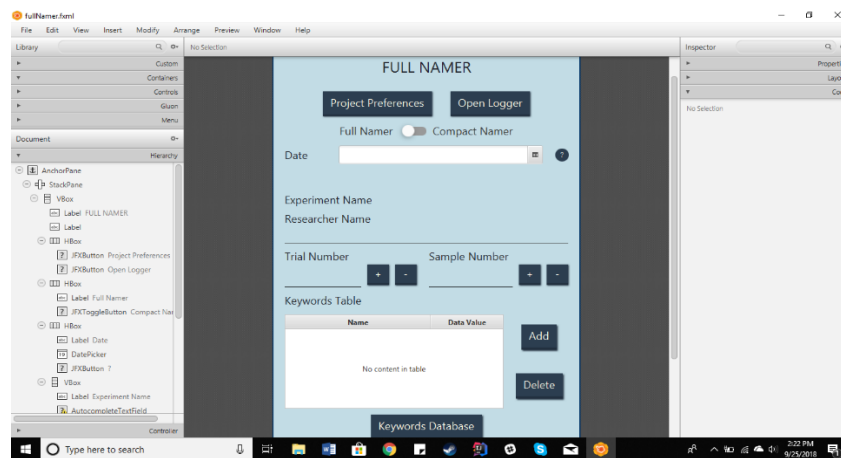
fullNamer.fxml

File Edit View Insert Modify Arrange Preview Window Help

Library

Custom
Containers
Controls
Gluon
Menu

Document

Hierarchy

AnchorPane
StackPane
VBox
Label FULL NAMER
Label
HBox
JFXButton Project Preferences
JFXButton Open Logger
HBox
Label Full Namer
JFXToggleButton Compact Nar
HBox
Label Date
DatePicker
JFXButton ?
VBox
Label Experiment Name
AutocompleteTextField

Controller

No Selection

FULL NAMER

Project Preferences
Open Logger

Full Namer
Compact Namer

Date
?

Experiment Name
Researcher Name

Trial Number
+
-
Sample Number
+
-

Keywords Table

| Name | Data Value |
|---|---|
| No content in table | |

Add
Delete

Keywords Database

Inspector

Properti
Layo
Co

No Selection

Type here to search

2:22 PM
9/25/2018